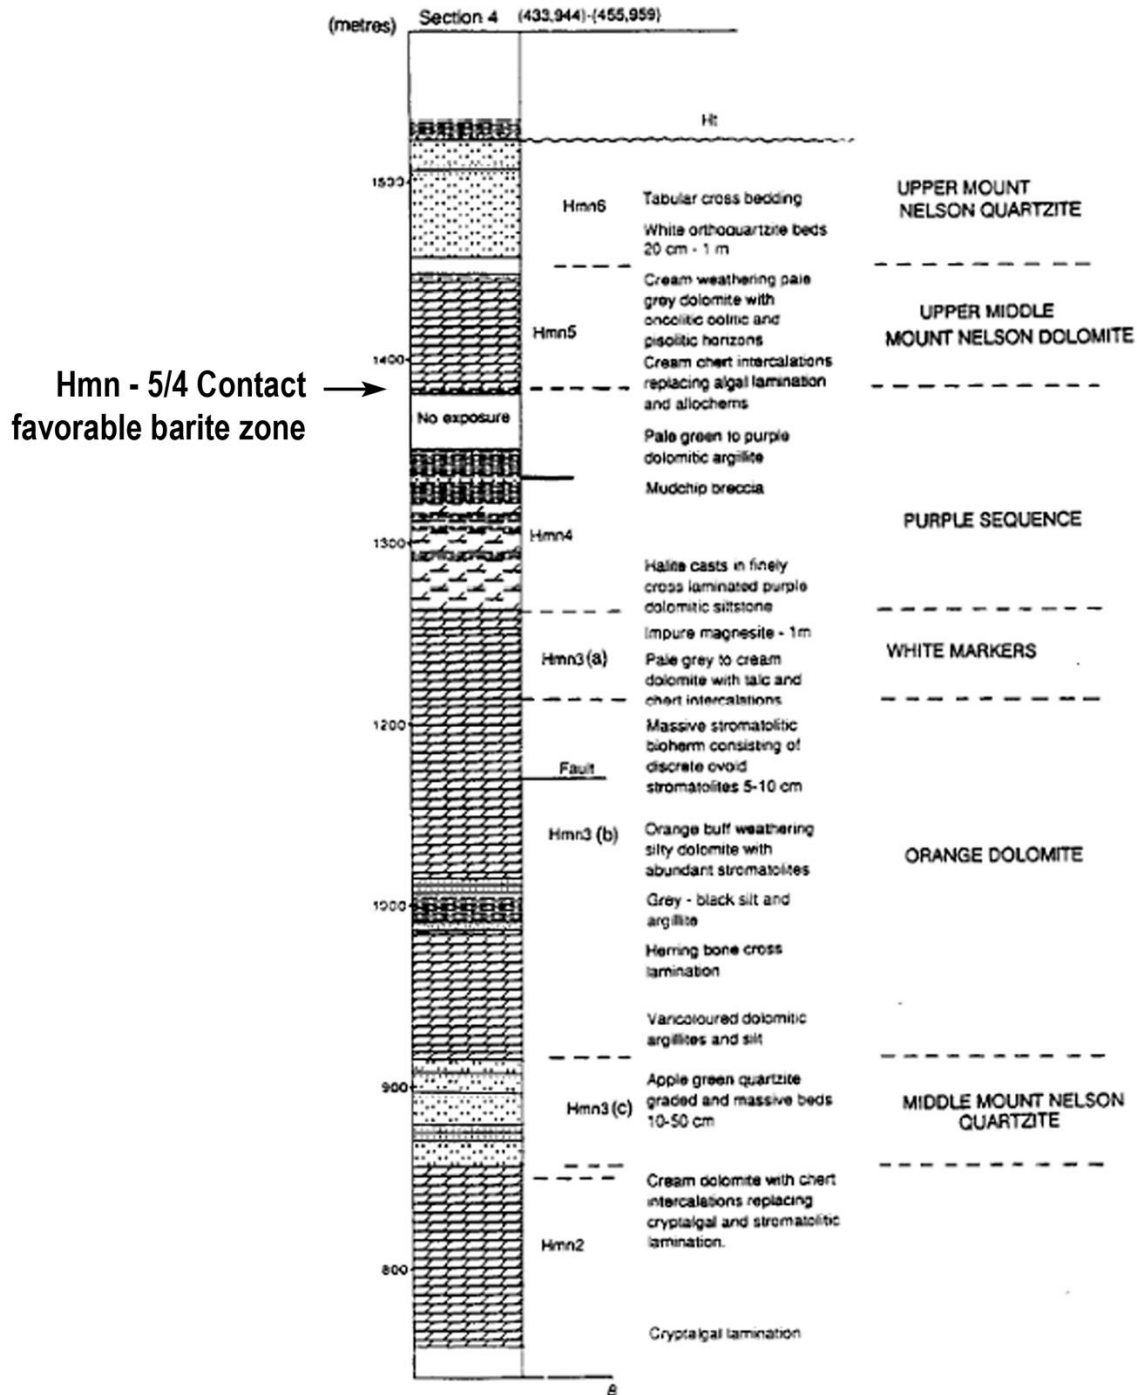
(metres) Section 4 (433,944)-(455,959)

Ht

1500

Hmn6

Tabular cross bedding

White orthoquartzite beds 20 cm - 1 m

UPPER MOUNT NELSON QUARTZITE

Hmn5

Cream weathering pale grey dolomite with oncolitic oolitic and pisolitic horizons

Cream chert intercalations replacing algal lamination and allochems

UPPER MIDDLE MOUNT NELSON DOLOMITE

1400

Hmn - 5/4 Contact favorable barite zone

No exposure

Pale green to purple dolomitic argillite

Mudchip breccia

PURPLE SEQUENCE

Hmn4

1300

Halite casts in finely cross laminated purple dolomitic siltstone

Impure magnesite - 1m

Hmn3 (a)

Pale grey to cream dolomite with talc and chert intercalations

WHITE MARKERS

1200

Massive stromatolitic bioherm consisting of discrete ovoid stromatolites 5-10 cm

Fault

Hmn3 (b)

Orange buff weathering silty dolomite with abundant stromatolites

ORANGE DOLOMITE

1000

Grey - black silt and argillite

Herring bone cross lamination

Varicoloured dolomitic argillites and silt

900

Hmn3 (c)

Apple green quartzite graded and massive beds 10-50 cm

MIDDLE MOUNT NELSON QUARTZITE

Cream dolomite with chert intercalations replacing cryptalgal and stromatolitic lamination.

Hmn2

800

Cryptalgal lamination

B